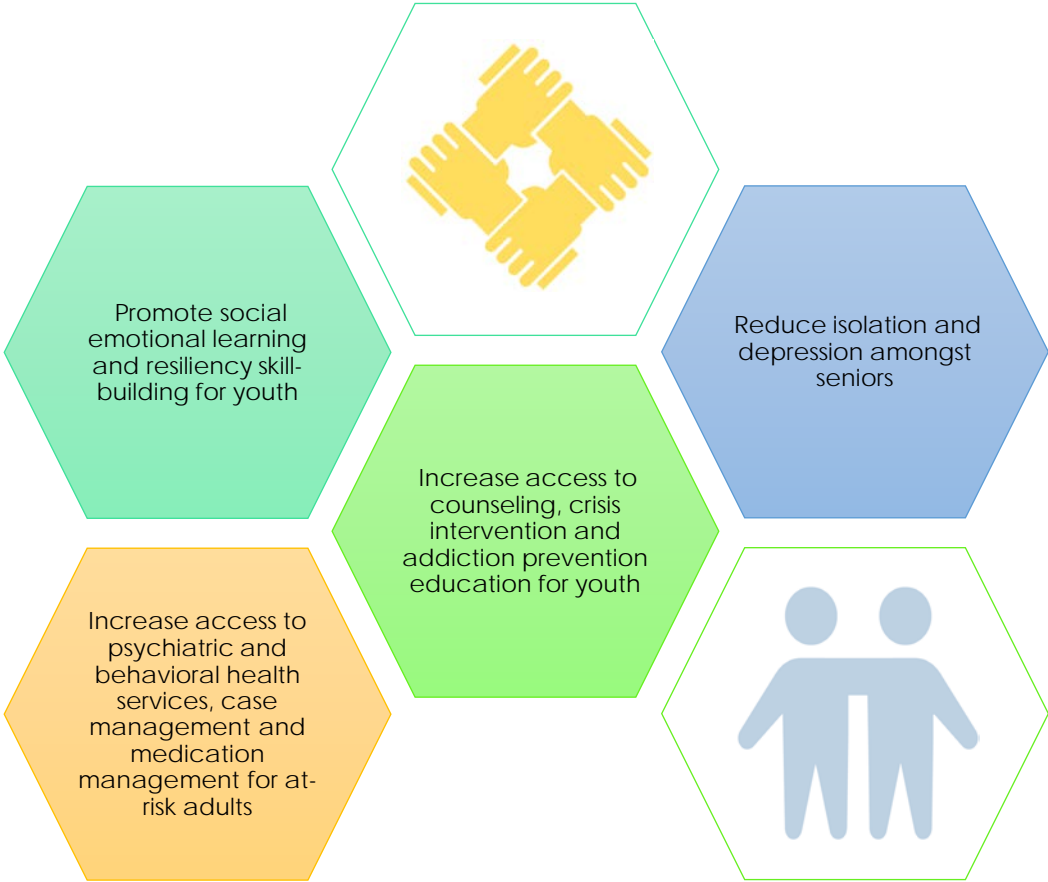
Promote social emotional learning and resiliency skill-building for youth

Reduce isolation and depression amongst seniors

Increase access to counseling, crisis intervention and addiction prevention education for youth

Increase access to psychiatric and behavioral health services, case management and medication management for at-risk adults